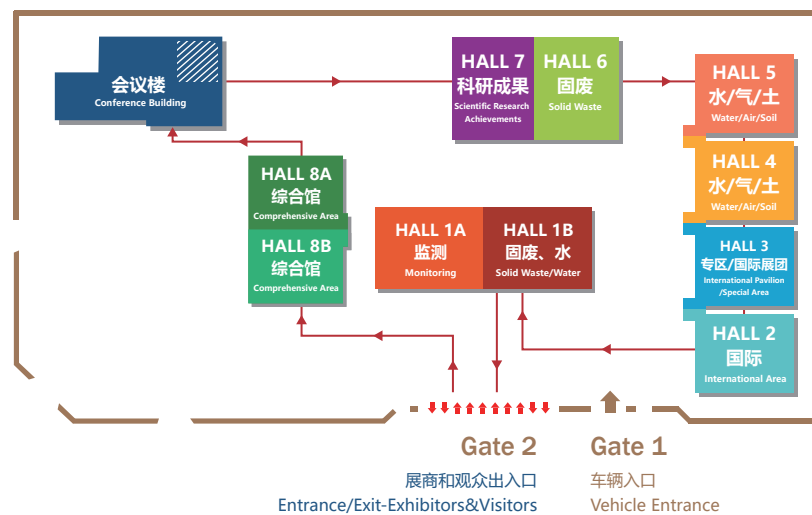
会议楼
Conference Building

HALL 7
科研成果
Scientific Research Achievements

HALL 6
固废
Solid Waste

HALL 5
水/气/土
Water/Air/Soil

HALL 4
水/气/土
Water/Air/Soil

HALL 3
专区/国际展团
International Pavilion /Special Area

HALL 2
国际
International Area

HALL 8A
综合馆
Comprehensive Area

HALL 8B
综合馆
Comprehensive Area

HALL 1A
监测
Monitoring

HALL 1B
固废、水
Solid Waste/Water

Gate 2
展商和观众出入口
Entrance/Exit-Exhibitors&Visitors

Gate 1
车辆入口
Vehicle Entrance